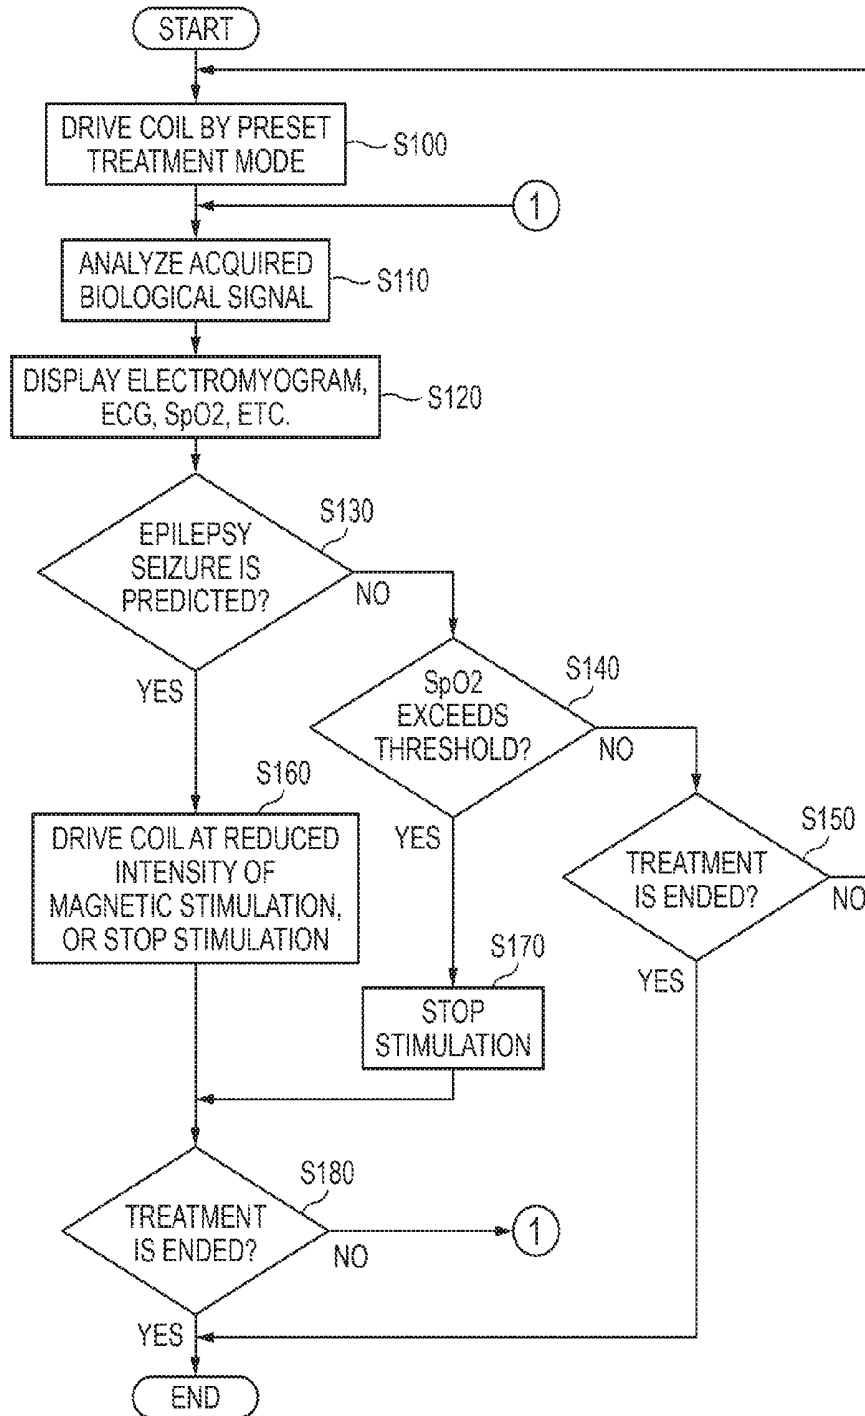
START

DRIVE COIL BY PRESET TREATMENT MODE
S100

1

ANALYZE ACQUIRED BIOLOGICAL SIGNAL
S110

DISPLAY ELECTROMYOGRAM, ECG, SpO2, ETC.
S120

EPILEPSY SEIZURE IS PREDICTED?
S130
NO
YES

SpO2 EXCEEDS THRESHOLD?
S140
NO
YES

S160
DRIVE COIL AT REDUCED INTENSITY OF MAGNETIC STIMULATION, OR STOP STIMULATION

TREATMENT IS ENDED?
S150
NO
YES

S170
STOP STIMULATION

TREATMENT IS ENDED?
S180
NO
1
YES

END